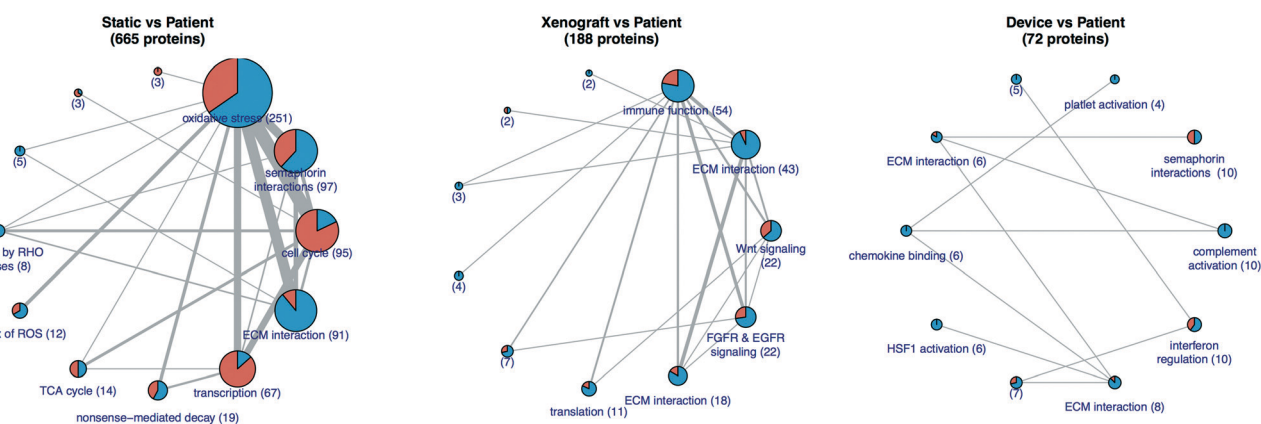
Static vs Patient
(665 proteins)

(3)
(3)
oxidative stress (251)
(5)
semaphorin interactions (97)
by RHO
ses (8)
cell cycle (95)
of ROS (12)
ECM interaction (91)
TCA cycle (14)
transcription (67)
nonsense–mediated decay (19)

Xenograft vs Patient
(188 proteins)

(2)
(2)
immune function (54)
ECM interaction (43)
(3)
Wnt signaling (22)
(4)
FGFR & EGFR signaling (22)
(7)
ECM interaction (18)
translation (11)

Device vs Patient
(72 proteins)

(5)
platlet activation (4)
ECM interaction (6)
semaphorin interactions (10)
chemokine binding (6)
complement activation (10)
HSF1 activation (6)
interferon regulation (10)
(7)
ECM interaction (8)